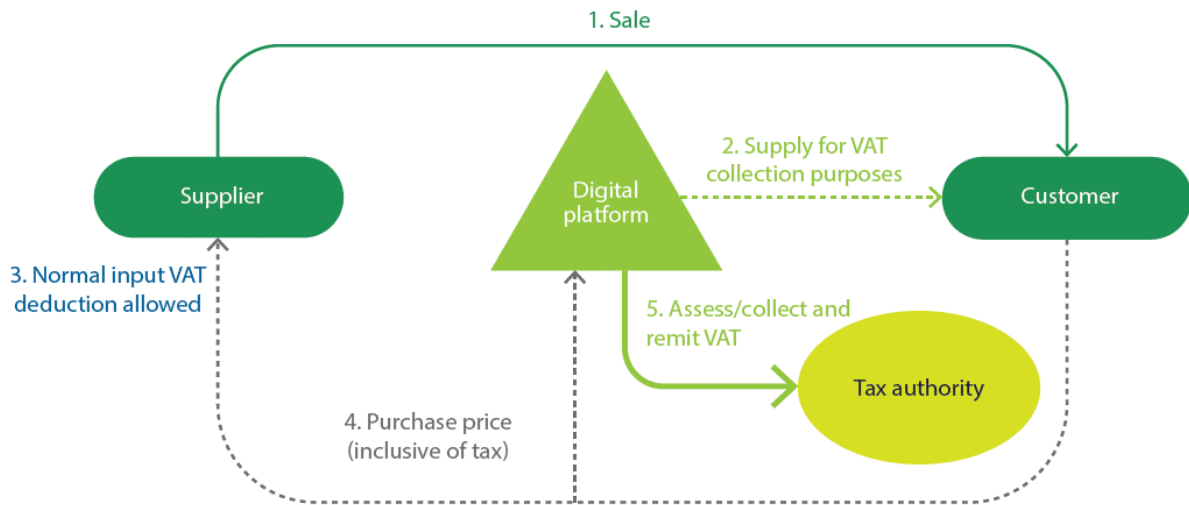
1. Sale

Supplier

Digital platform

2. Supply for VAT collection purposes

Customer

3. Normal input VAT deduction allowed

5. Assess/collect and remit VAT

Tax authority

4. Purchase price (inclusive of tax)